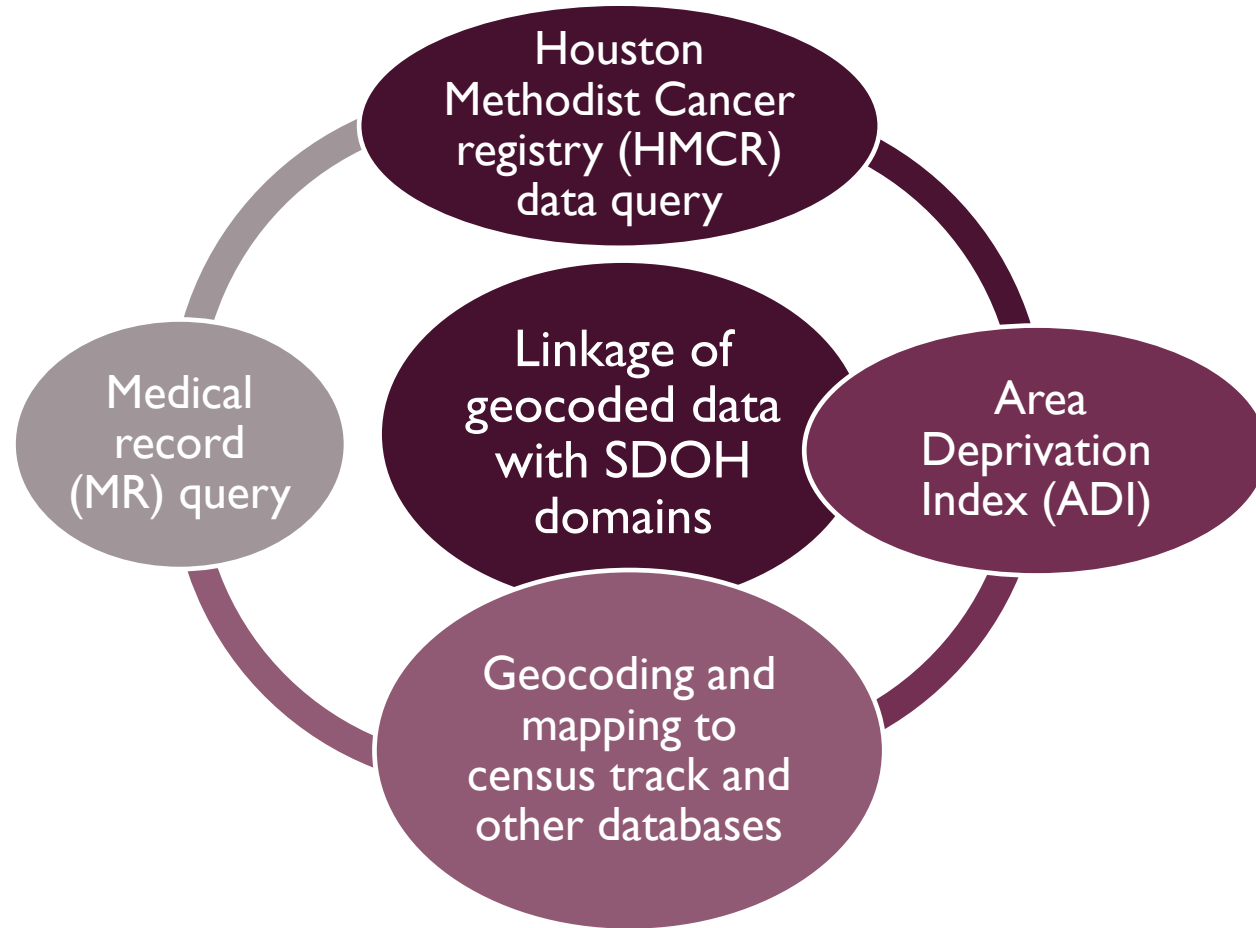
Houston Methodist Cancer registry (HMCR) data query

Medical record (MR) query

Linkage of geocoded data with SDOH domains

Area Deprivation Index (ADI)

Geocoding and mapping to census track and other databases